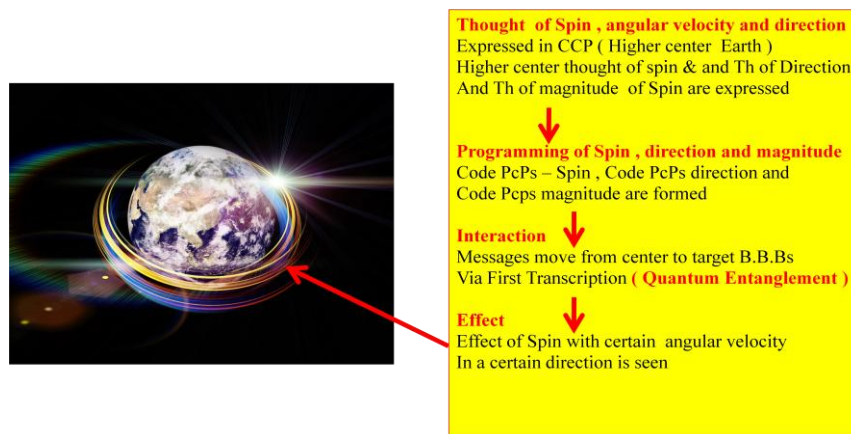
Thought of Spin , angular velocity and direction
Expressed in CCP ( Higher center Earth )
Higher center thought of spin & and Th of Direction
And Th of magnitude of Spin are expressed

Programming of Spin , direction and magnitude
Code PcPs – Spin , Code PcPs direction and
Code Pcps magnitude are formed

Interaction
Messages move from center to target B.B.Bs
Via First Transcription ( Quantum Entanglement )

Effect
Effect of Spin with certain angular velocity
In a certain direction is seen